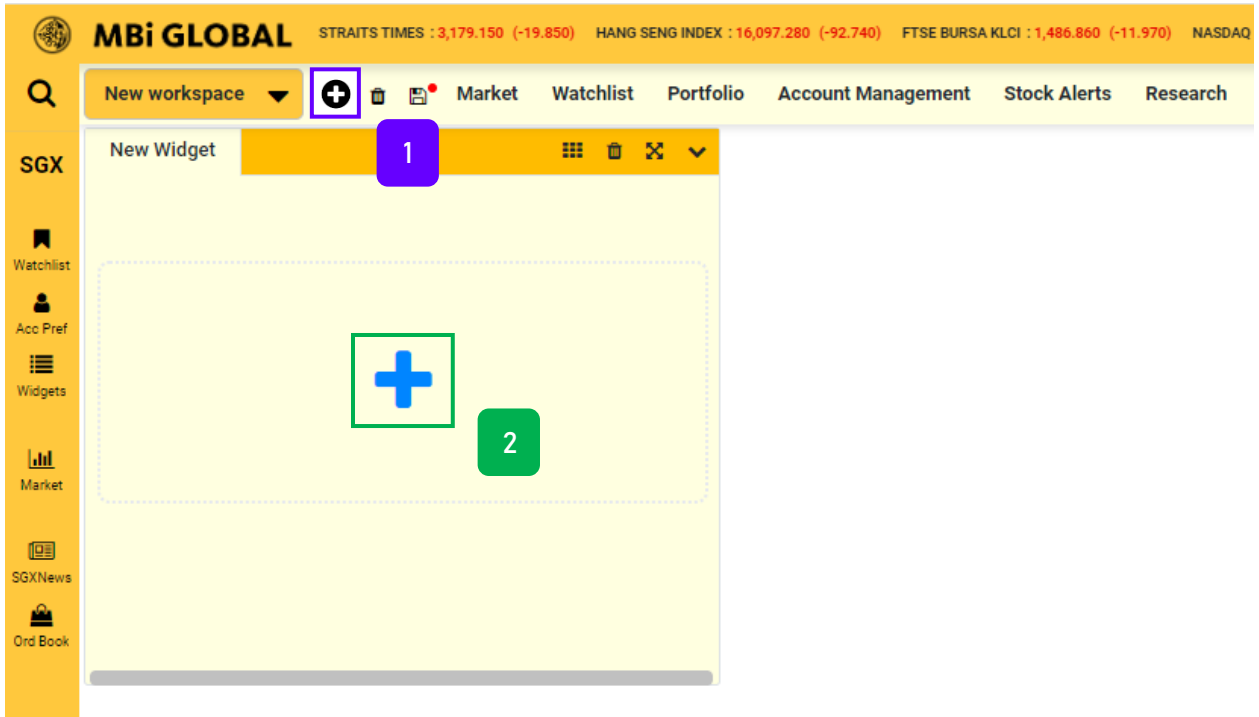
MBi GLOBAL STRAITS TIMES : 3,179.150 (-19.850) HANG SENG INDEX : 16,097.280 (-92.740) FTSE BURSA KLCI : 1,486.860 (-11.970) NASDAQ

New workspace

Market Watchlist Portfolio Account Management Stock Alerts Research

SGX

New Widget

1

2

Watchlist

Acc Pref

Widgets

Market

SGXNews

Ord Book